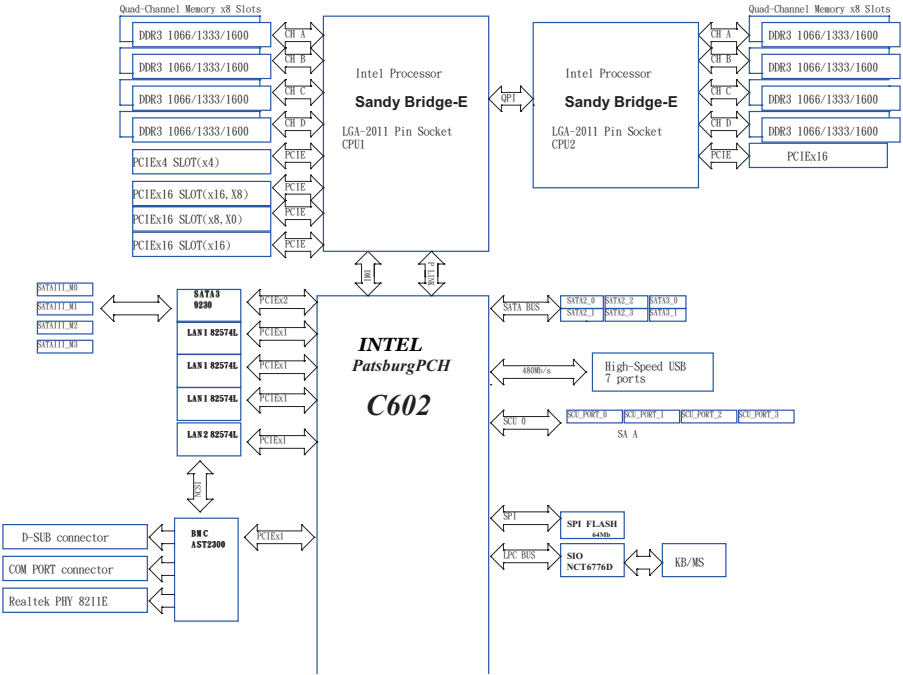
Quad-Channel Memory x8 Slots

DDR3 1066/1333/1600
DDR3 1066/1333/1600
DDR3 1066/1333/1600
DDR3 1066/1333/1600

CH A
CH B
CH C
CH D

PCIEx4 SLOT(x4)
PCIEx16 SLOT(x16,X8)
PCIEx16 SLOT(x8,X0)
PCIEx16 SLOT(x16)

PCIE
PCIE
PCIE
PCIE

Intel Processor
Sandy Bridge-E
LGA-2011 Pin Socket
CPU1

QPI

Intel Processor
Sandy Bridge-E
LGA-2011 Pin Socket
CPU2

Quad-Channel Memory x8 Slots

CH A
CH B
CH C
CH D

DDR3 1066/1333/1600
DDR3 1066/1333/1600
DDR3 1066/1333/1600
DDR3 1066/1333/1600

PCIE
PCIEx16

DMI
PCIE

SATAIII_M0
SATAIII_M1
SATAIII_M2
SATAIII_M3

SATA3
9230

PCIEx2

LAN1 82574L
LAN1 82574L
LAN1 82574L
LAN2 82574L

PCIEx1
PCIEx1
PCIEx1
PCIEx1

INTEL
PatsburgPCH
C602

SATA BUS

SATA2_0
SATA2_2
SATA3_0
SATA2_1
SATA2_3
SATA3_1

480Mb/s

High-Speed USB
7 ports

SCU 0

SCU_PORT_0
SCU_PORT_1
SCU_PORT_2
SCU_PORT_3

SA A

NCSI

D-SUB connector
COM PORT connector
Realtek PHY 8211E

BMC
AST2300

PCIEx1

SPI
SPI FLASH
64Mb

LPC BUS
SIO
NCT6776D

KB/MS